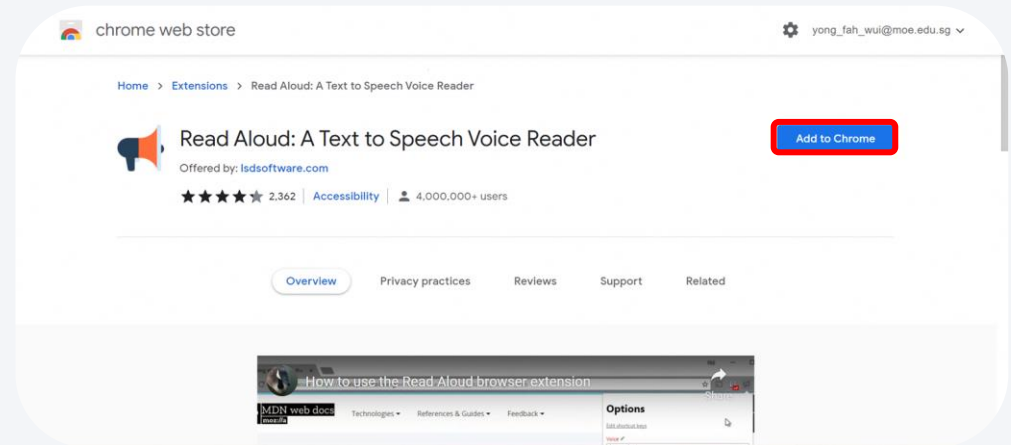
chrome web store

yong_fah_wui@moe.edu.sg

Home > Extensions > Read Aloud: A Text to Speech Voice Reader

Read Aloud: A Text to Speech Voice Reader

Offered by: lsdsoftware.com

2,362 | Accessibility | 4,000,000+ users

Add to Chrome

Overview Privacy practices Reviews Support Related

How to use the Read Aloud browser extension

Share

MDN web docs moz://a

Technologies References & Guides Feedback

Options

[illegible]

Voice